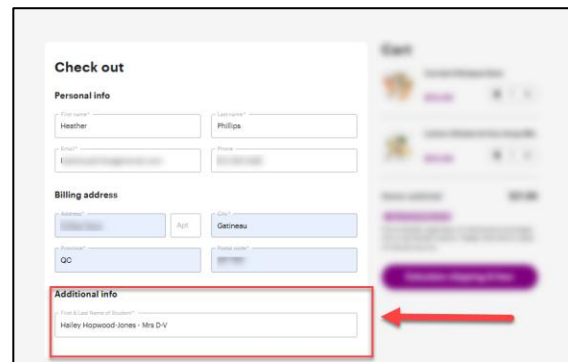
Check out

Personal info

First name*
Heather

Last name*
Phillips

Email*
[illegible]

Phone
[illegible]

Billing address

Address*
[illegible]

Apt

City*
Gatineau

Province*
QC

Postal code*
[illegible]

Additional info

First & Last Name of Student*
Hailey Hopwood-Jones - Mrs D-V

Cart

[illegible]